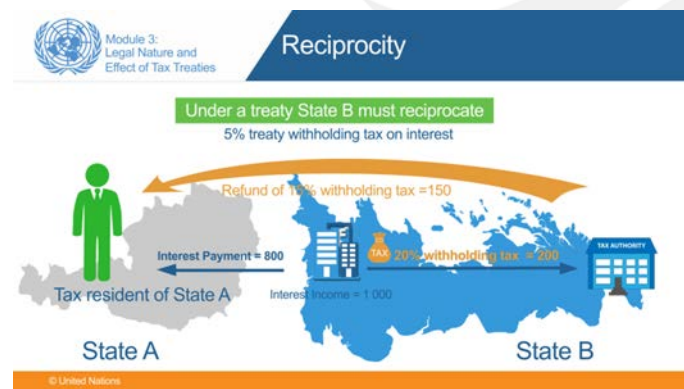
Module 3:
Legal Nature and
Effect of Tax Treaties

Reciprocity

Under a treaty State B must reciprocate
5% treaty withholding tax on interest

Refund of 1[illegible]% withholding tax =150

Interest Payment = 800

TAX

20% withholding tax = 200

TAX AUTHORITY

Tax resident of State A

Interest Income = 1 000

State A

State B

© United Nations